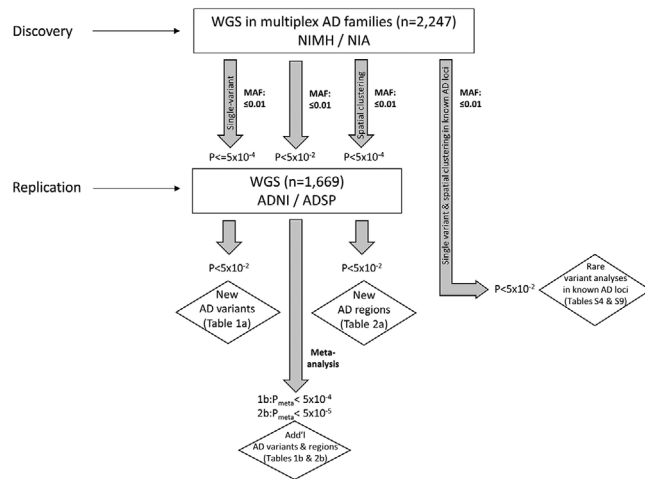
Discovery

WGS in multiplex AD families (n=2,247)
NIMH / NIA

Single-variant

MAF: ≤0.01

MAF: ≤0.01

Spatial clustering

MAF: ≤0.01

Single variant & spatial clustering in known AD loci

MAF: ≤0.01

$P<=5x10^{-4}$

$P<5x10^{-2}$

$P<5x10^{-4}$

Replication

WGS (n=1,669)
ADNI / ADSP

$P<5x10^{-2}$

$P<5x10^{-2}$

New AD variants (Table 1a)

New AD regions (Table 2a)

$P<5x10^{-2}$

Rare variant analyses in known AD loci (Tables S4 & S9)

Meta-analysis

1b:$P_{meta}< 5x10^{-4}$
2b:$P_{meta}< 5x10^{-5}$

Add'l AD variants & regions (Tables 1b & 2b)